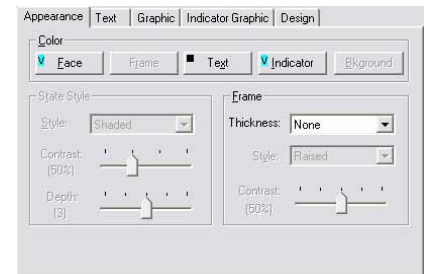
Appearance | Text | Graphic | Indicator Graphic | Design

Color

Face | Frame | Text | Indicator | Bkground

State Style

Style: Shaded

Contrast: (50%)

Depth: (3)

Frame

Thickness: None

Style: Raised

Contrast: (50%)